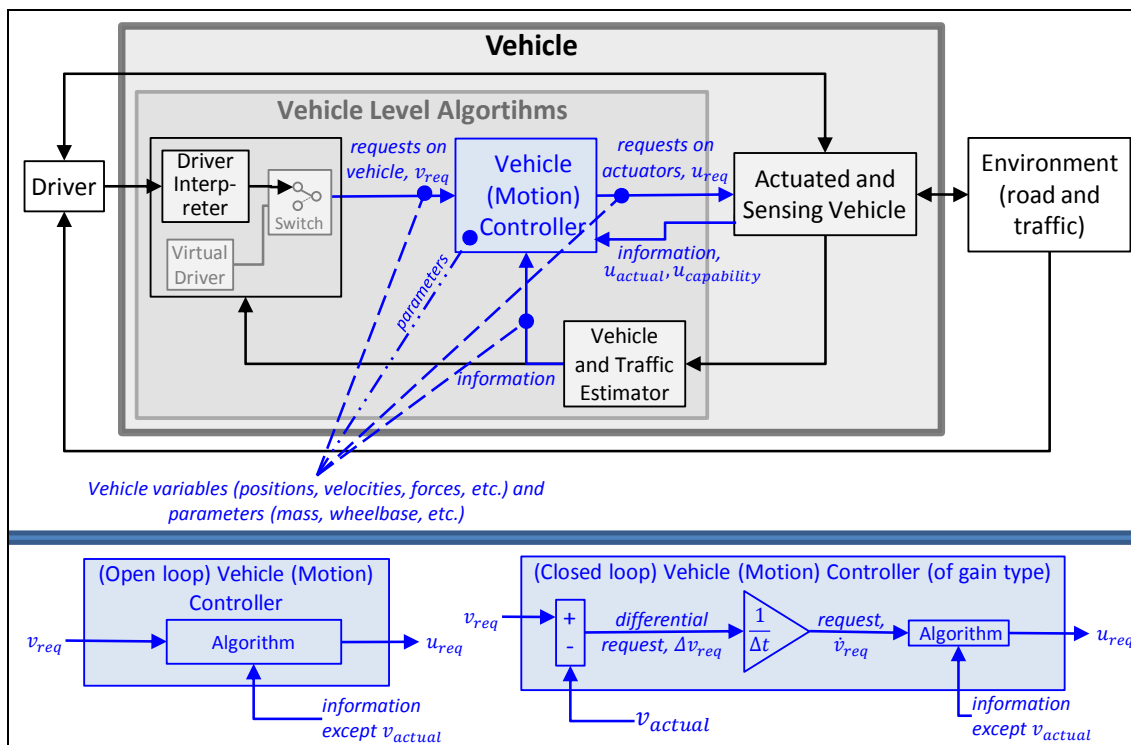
Vehicle

Vehicle Level Algortihms

Driver

Driver Interpreter

Switch

Virtual Driver

requests on vehicle, $v_{req}$

Vehicle (Motion) Controller

requests on actuators, $u_{req}$

Actuated and Sensing Vehicle

Environment (road and traffic)

information, $u_{actual}, u_{capability}$

parameters

Vehicle and Traffic Estimator

information

Vehicle variables (positions, velocities, forces, etc.) and parameters (mass, wheelbase, etc.)

(Open loop) Vehicle (Motion) Controller

$v_{req}$

Algorithm

$u_{req}$

information except $v_{actual}$

(Closed loop) Vehicle (Motion) Controller (of gain type)

$v_{req}$

+

-

differential request, $\Delta v_{req}$

$\frac{1}{\Delta t}$

request, $\dot{v}_{req}$

Algorithm

$u_{req}$

$v_{actual}$

information except $v_{actual}$